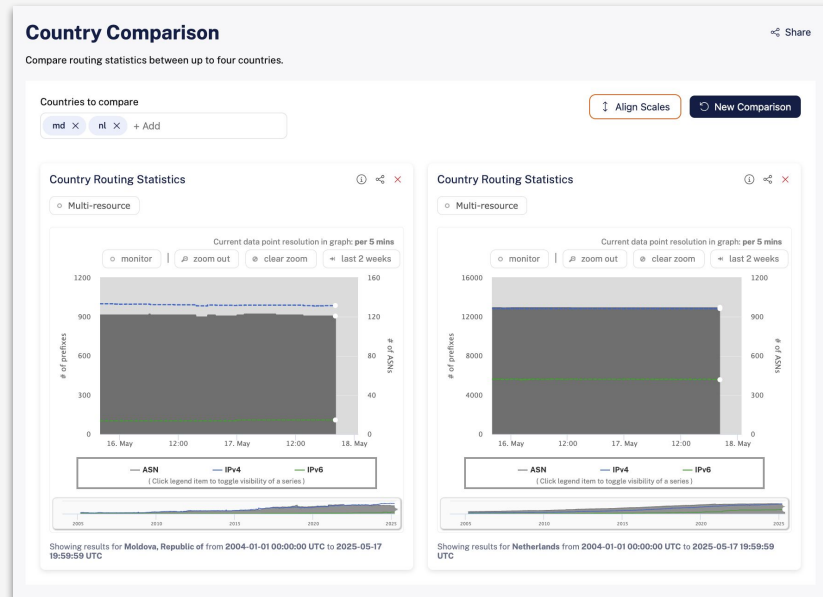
Country Comparison

Share

Compare routing statistics between up to four countries.

Countries to compare

md × nl × + Add

Align Scales

New Comparison

Country Routing Statistics

Multi-resource

Current data point resolution in graph: per 5 mins

monitor | zoom out clear zoom last 2 weeks

1200 900 600 300 0

# of prefixes

160 120 80 40 0

# of ASNs

16. May 12:00 17. May 12:00 18. May

ASN IPv4 IPv6

( Click legend item to toggle visibility of a series )

2005 2010 2015 2020 2025

Showing results for Moldova, Republic of from 2004-01-01 00:00:00 UTC to 2025-05-17 19:59:59 UTC

Country Routing Statistics

Multi-resource

Current data point resolution in graph: per 5 mins

monitor | zoom out clear zoom last 2 weeks

16000 12000 8000 4000 0

# of prefixes

1200 900 600 300 0

# of ASNs

16. May 12:00 17. May 12:00 18. May

ASN IPv4 IPv6

( Click legend item to toggle visibility of a series )

2005 2010 2015 2020 2025

Showing results for Netherlands from 2004-01-01 00:00:00 UTC to 2025-05-17 19:59:59 UTC